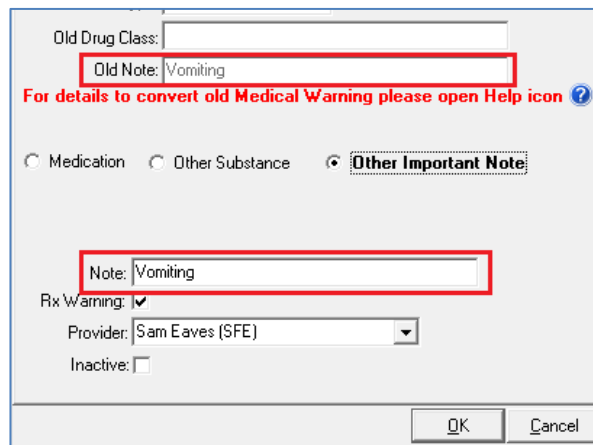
Old Drug Class:

Old Note: Vomiting

For details to convert old Medical Warning please open Help icon

Medication   Other Substance   Other Important Note

Note: Vomiting

Rx Warning: ✔

Provider: Sam Eaves (SFE)

Inactive:

OK   Cancel